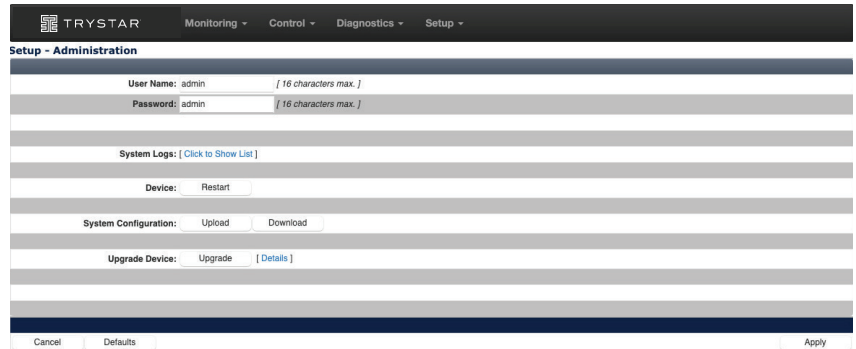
TRYSTAR Monitoring ▾ Control ▾ Diagnostics ▾ Setup ▾

Setup - Administration

User Name: admin [ 16 characters max. ]

Password: admin [ 16 characters max. ]

System Logs: [ Click to Show List ]

Device: Restart

System Configuration: Upload Download

Upgrade Device: Upgrade [ Details ]

Cancel Defaults Apply